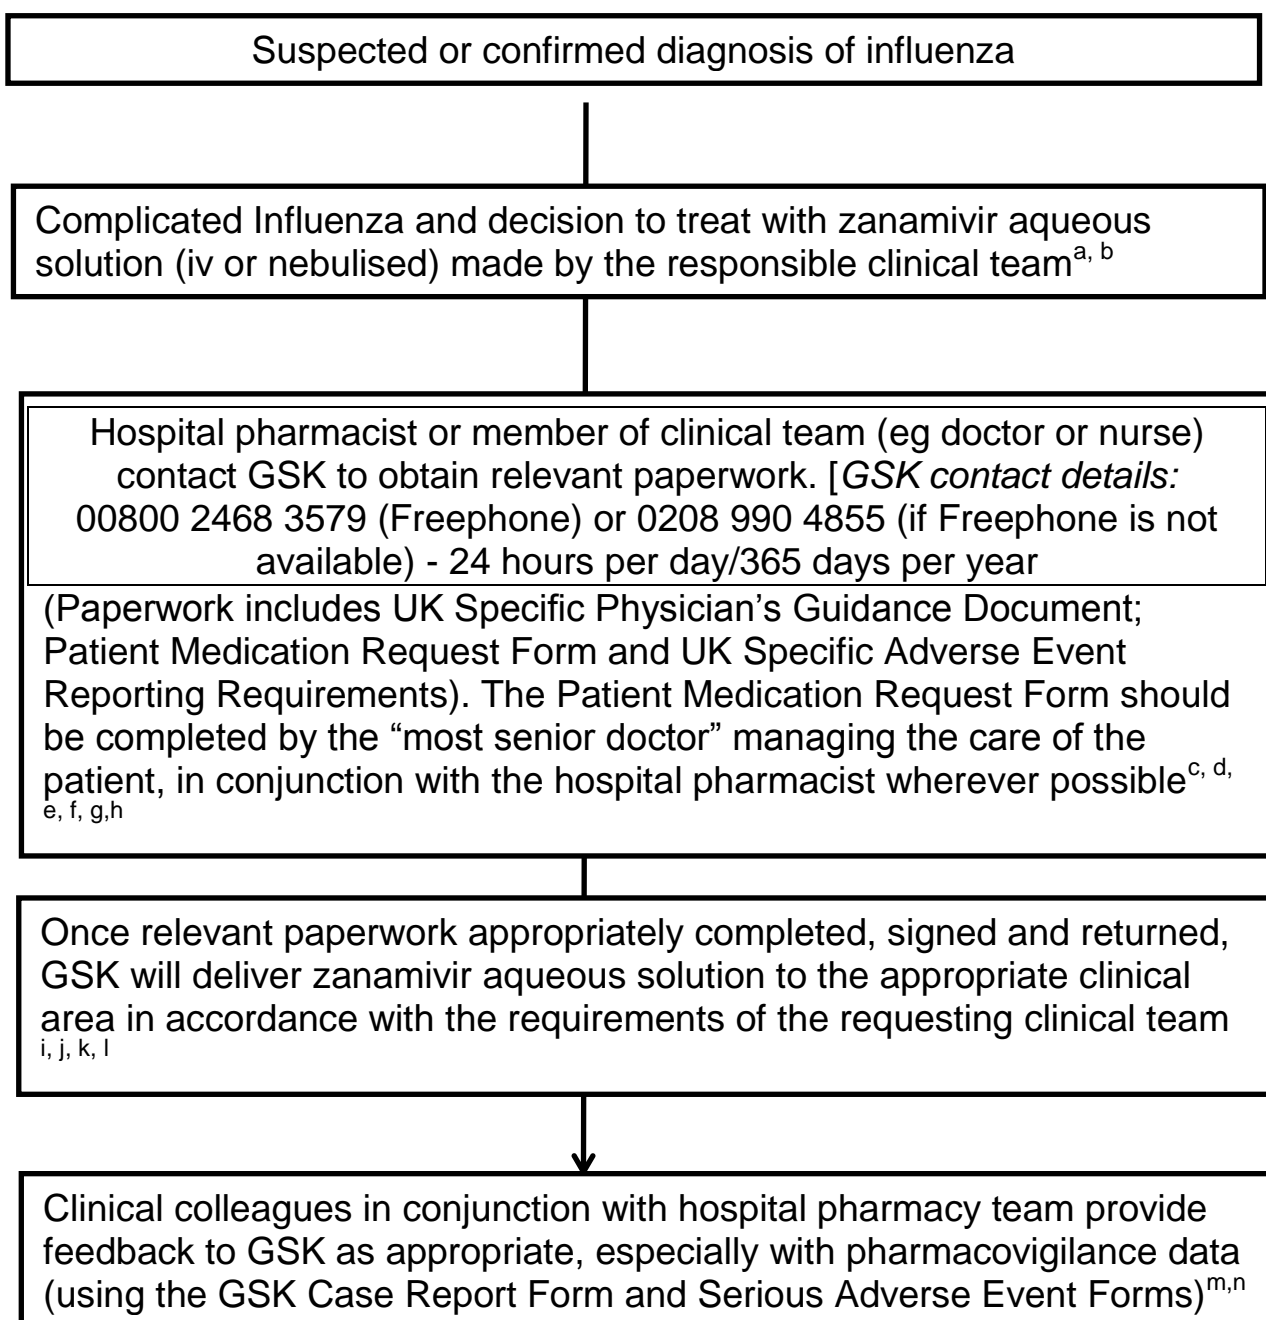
Suspected or confirmed diagnosis of influenza

Complicated Influenza and decision to treat with zanamivir aqueous solution (iv or nebulised) made by the responsible clinical team$^{a, b}$

Hospital pharmacist or member of clinical team (eg doctor or nurse) contact GSK to obtain relevant paperwork. [*GSK contact details:* 00800 2468 3579 (Freephone) or 0208 990 4855 (if Freephone is not available) - 24 hours per day/365 days per year

(Paperwork includes UK Specific Physician's Guidance Document; Patient Medication Request Form and UK Specific Adverse Event Reporting Requirements). The Patient Medication Request Form should be completed by the "most senior doctor" managing the care of the patient, in conjunction with the hospital pharmacist wherever possible$^{c, d, e, f, g,h}$

Once relevant paperwork appropriately completed, signed and returned, GSK will deliver zanamivir aqueous solution to the appropriate clinical area in accordance with the requirements of the requesting clinical team $^{i, j, k, l}$

Clinical colleagues in conjunction with hospital pharmacy team provide feedback to GSK as appropriate, especially with pharmacovigilance data (using the GSK Case Report Form and Serious Adverse Event Forms)$^{m,n}$